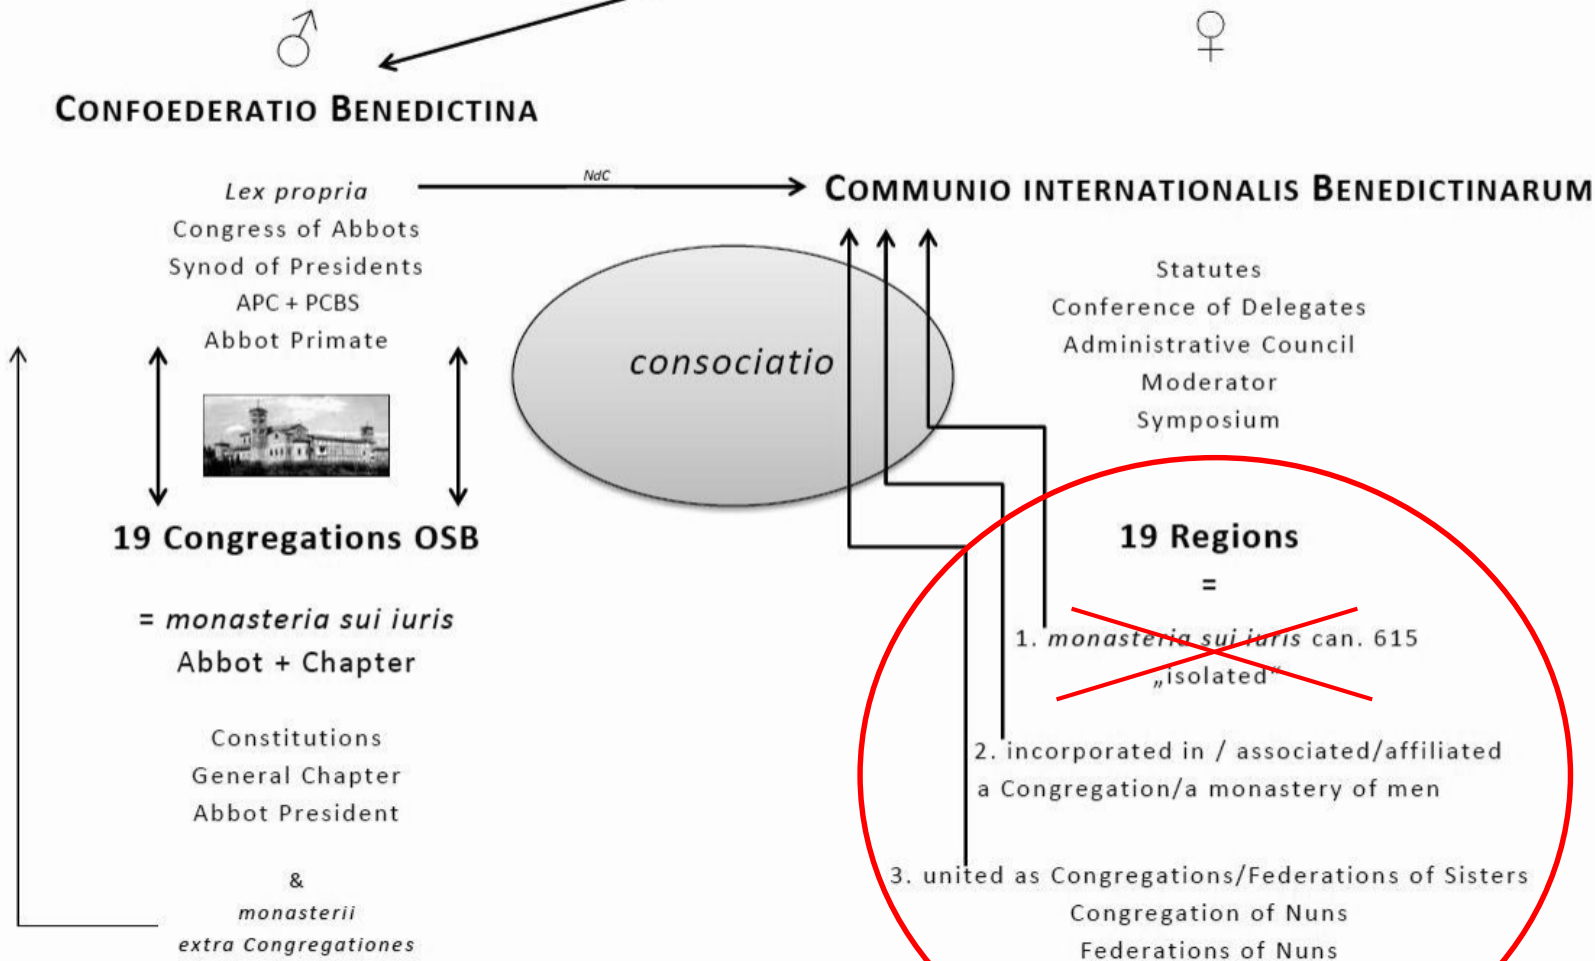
♂

CONFOEDERATIO BENEDICTINA

*Lex propria*
Congress of Abbots
Synod of Presidents
APC + PCBS
Abbot Primate

NdC

COMMUNIO INTERNATIONALIS BENEDICTINARUM

*consociatio*

Statutes
Conference of Delegates
Administrative Council
Moderator
Symposium

♀

19 Congregations OSB

= *monasteria sui iuris*
Abbot + Chapter

Constitutions
General Chapter
Abbot President

&
*monasterii*
*extra Congregationes*

19 Regions
=

1. *monasteria sui iuris* can. 615
„isolated“

2. incorporated in / associated/affiliated
a Congregation/a monastery of men

3. united as Congregations/Federations of Sisters
Congregation of Nuns
Federations of Nuns